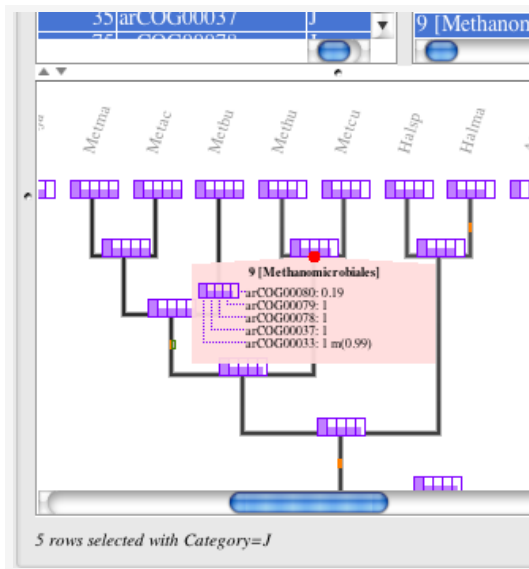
35 arCOG00037 J
75 arCOG00078 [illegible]
9 [Methanon

Metma Metac Metbu Methu Metcu Halsp Halma

9 [Methanomicrobiales]
arCOG00080: 0.19
arCOG00079: 1
arCOG00078: 1
arCOG00037: 1
arCOG00033: 1 m(0.99)

5 rows selected with Category=J